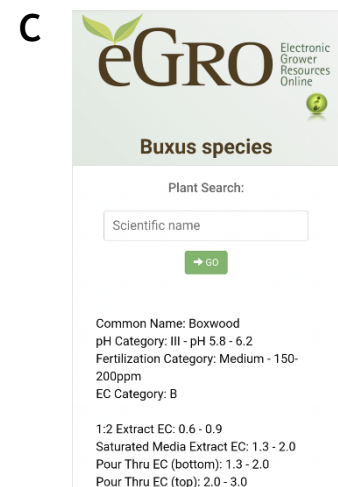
C

eGRO Electronic Grower Resources Online

Buxus species

Plant Search:

Scientific name

→ GO

Common Name: Boxwood
pH Category: III - pH 5.8 - 6.2
Fertilization Category: Medium - 150-200ppm
EC Category: B

1:2 Extract EC: 0.6 - 0.9
Saturated Media Extract EC: 1.3 - 2.0
Pour Thru EC (bottom): 1.3 - 2.0
Pour Thru EC (top): 2.0 - 3.0